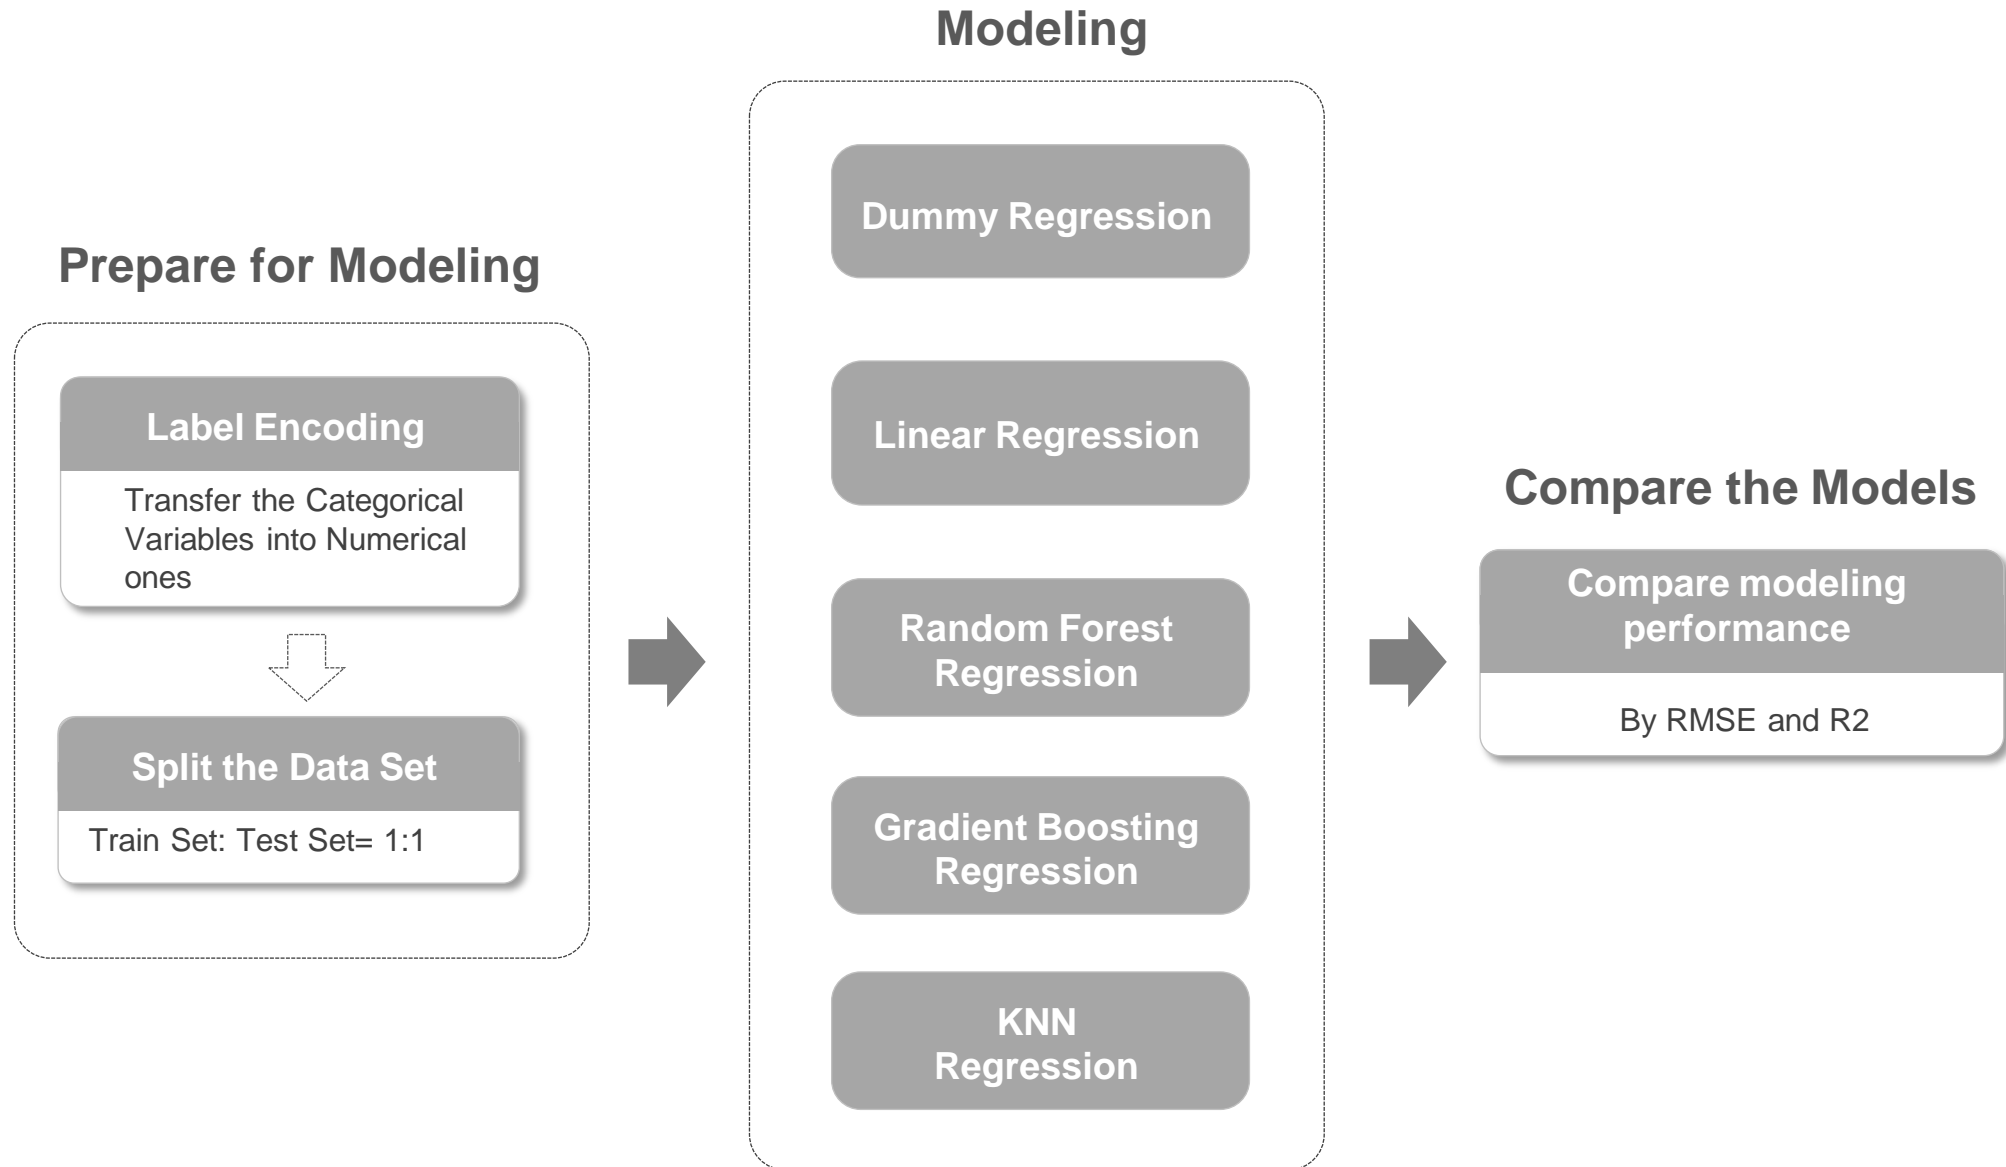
Prepare for Modeling

Label Encoding

Transfer the Categorical Variables into Numerical ones

Split the Data Set

Train Set: Test Set= 1:1

Modeling

Dummy Regression

Linear Regression

Random Forest Regression

Gradient Boosting Regression

KNN Regression

Compare the Models

Compare modeling performance

By RMSE and R2